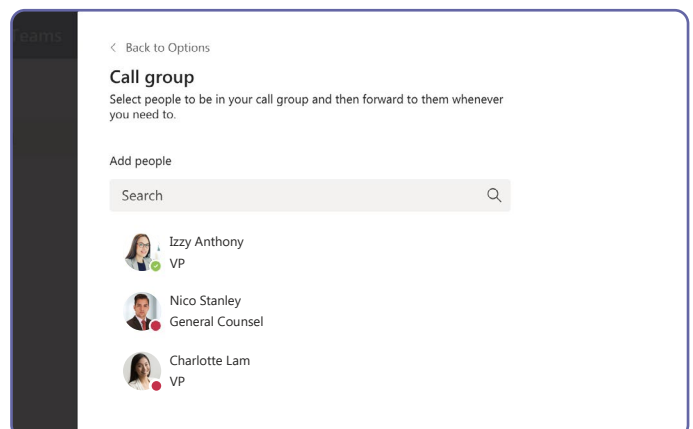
eams

< Back to Options

Call group

Select people to be in your call group and then forward to them whenever you need to.

Add people

Search

Izzy Anthony
VP

Nico Stanley
General Counsel

Charlotte Lam
VP